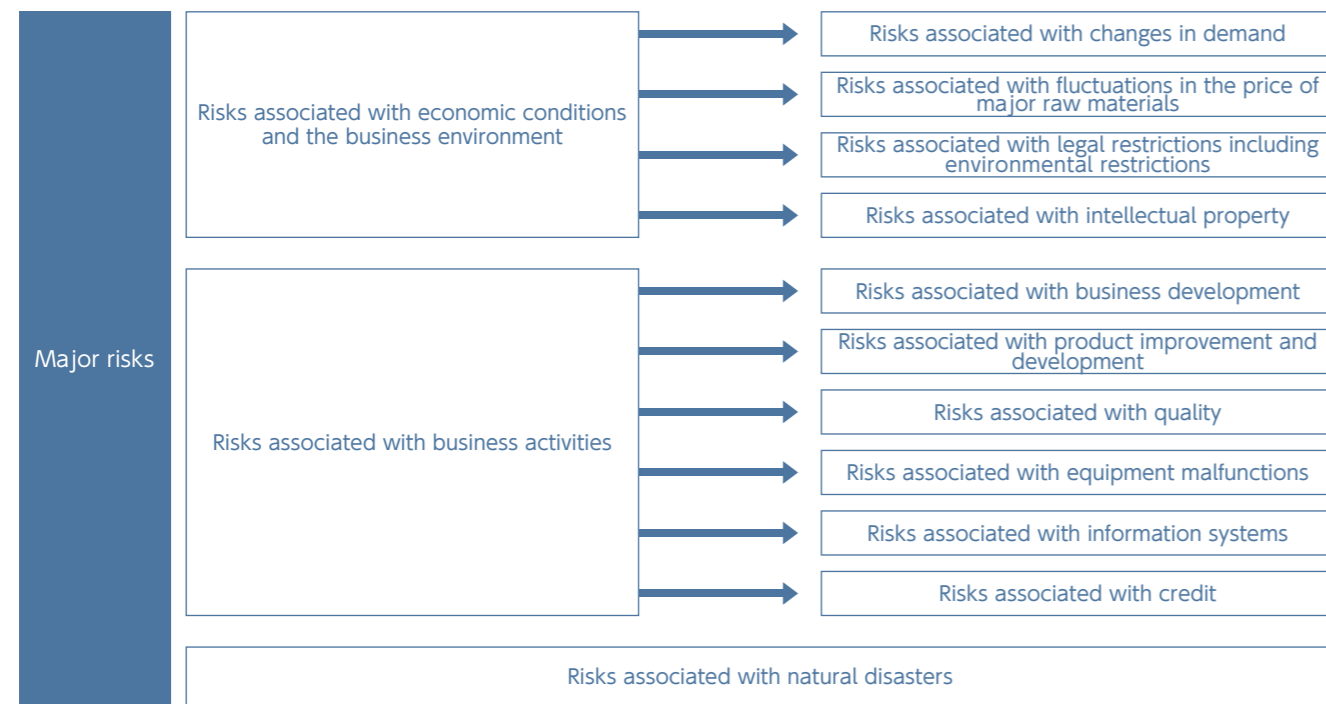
Major risks

Risks associated with economic conditions and the business environment

Risks associated with changes in demand

Risks associated with fluctuations in the price of major raw materials

Risks associated with legal restrictions including environmental restrictions

Risks associated with intellectual property

Risks associated with business activities

Risks associated with business development

Risks associated with product improvement and development

Risks associated with quality

Risks associated with equipment malfunctions

Risks associated with information systems

Risks associated with credit

Risks associated with natural disasters